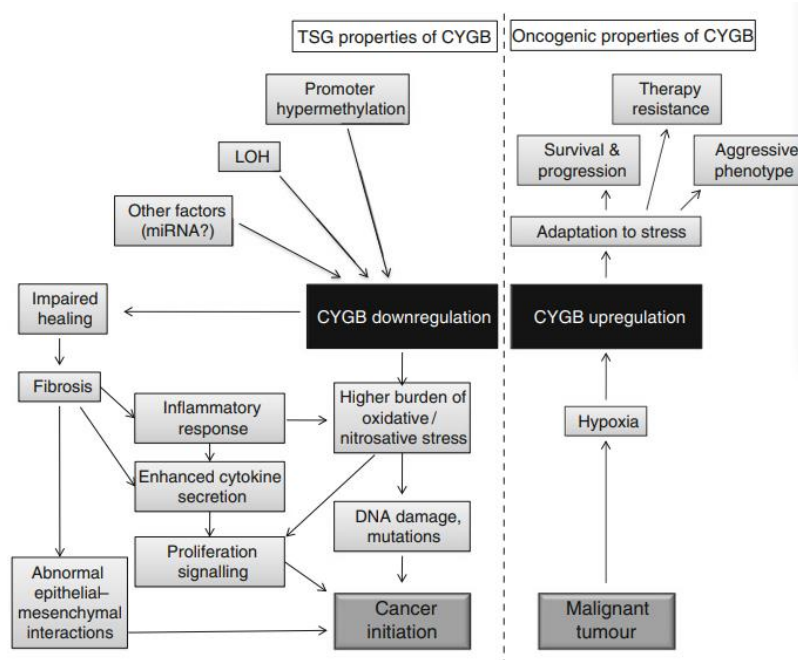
TSG properties of CYGB

Oncogenic properties of CYGB

Promoter hypermethylation

LOH

Other factors (miRNA?)

Impaired healing

CYGB downregulation

Fibrosis

Inflammatory response

Higher burden of oxidative / nitrosative stress

Enhanced cytokine secretion

DNA damage, mutations

Proliferation signalling

Abnormal epithelial–mesenchymal interactions

Cancer initiation

Therapy resistance

Survival & progression

Aggressive phenotype

Adaptation to stress

CYGB upregulation

Hypoxia

Malignant tumour